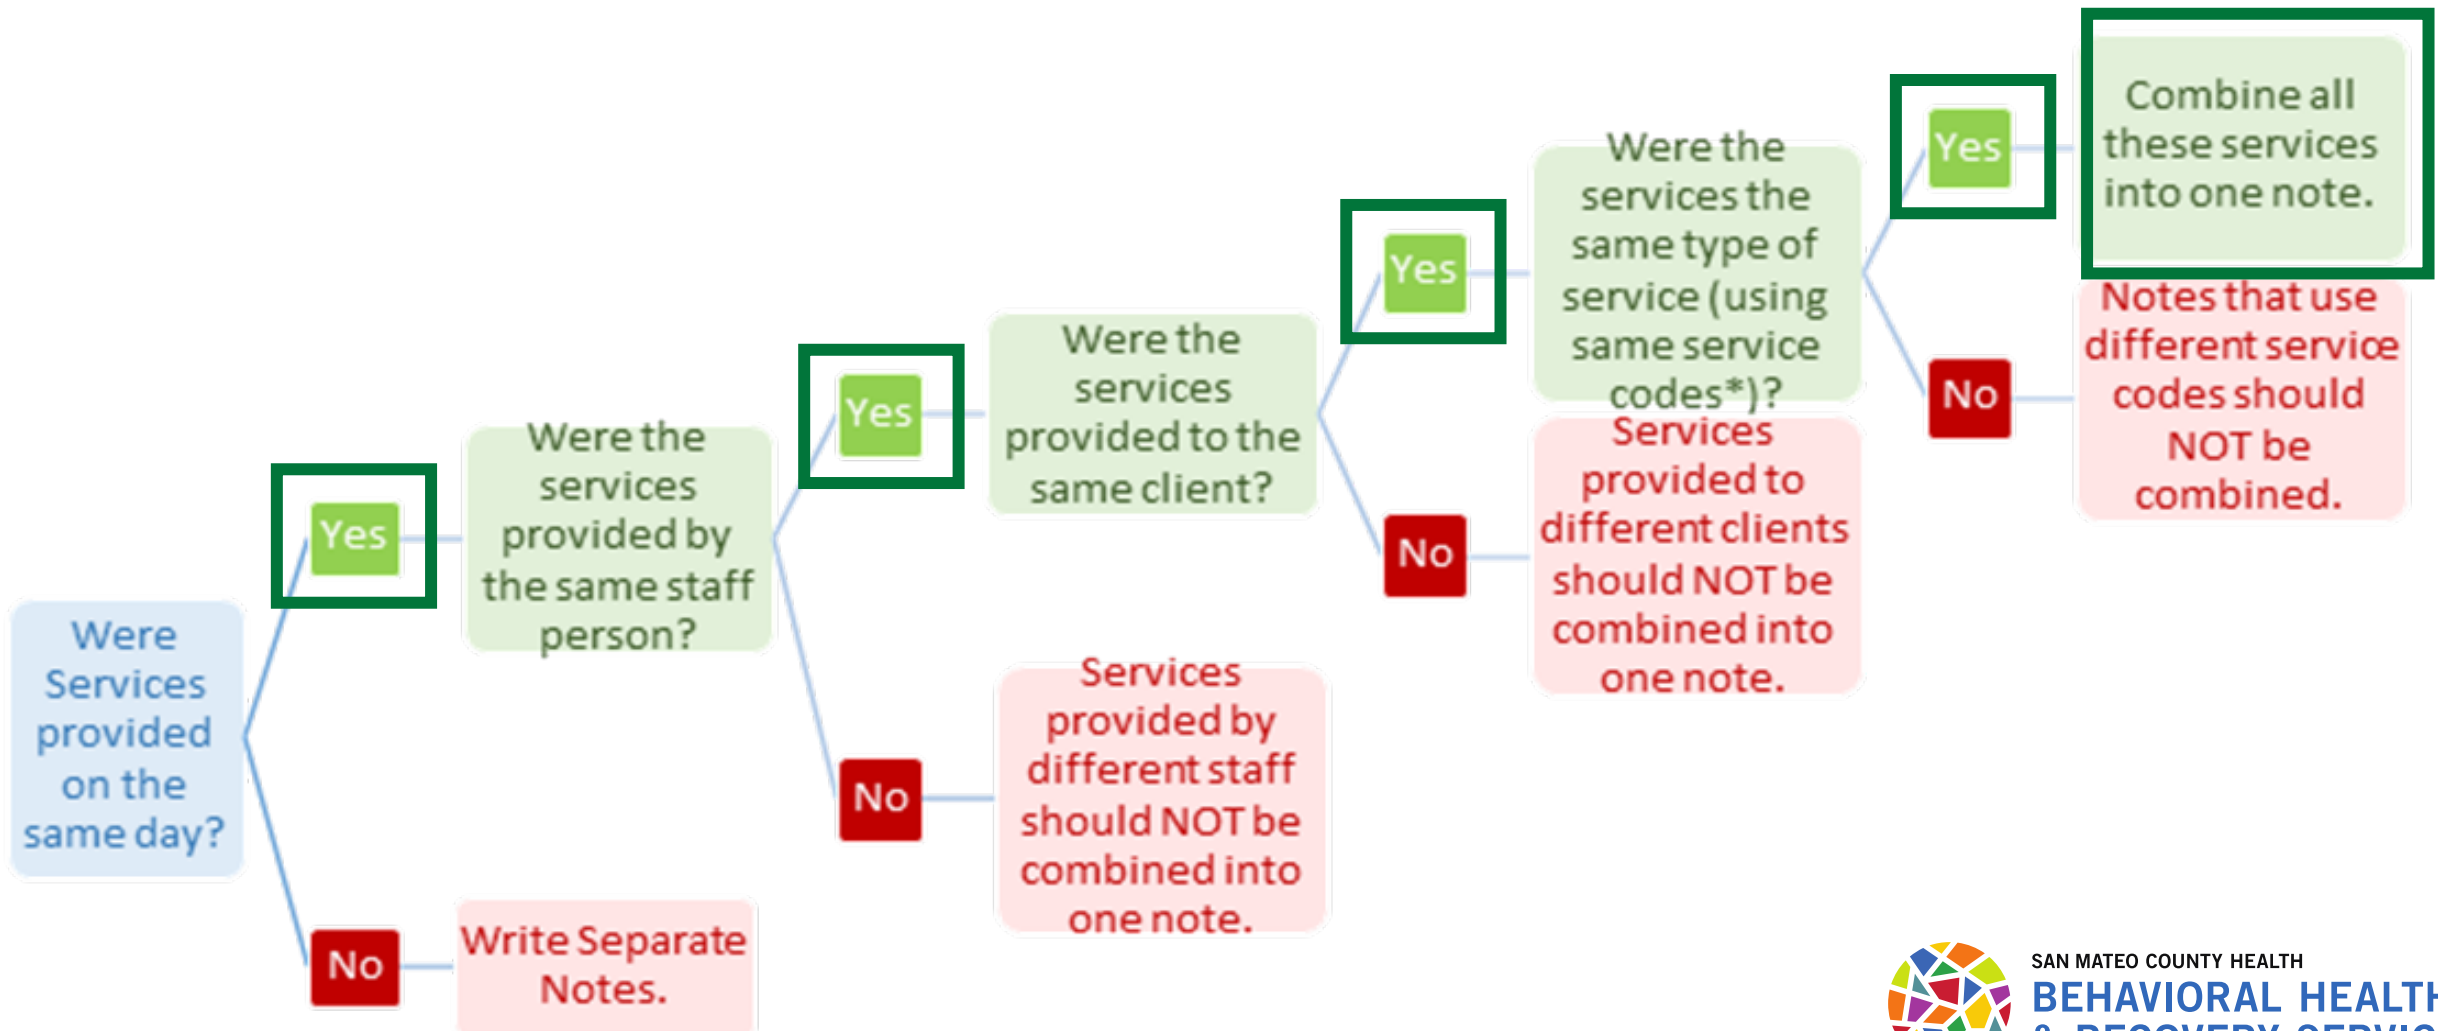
Were Services provided on the same day?

Yes

Were the services provided by the same staff person?

Yes

Were the services provided to the same client?

Yes

Were the services the same type of service (using same service codes*)?

Yes

Combine all these services into one note.

No

Notes that use different service codes should NOT be combined.

No

Services provided to different clients should NOT be combined into one note.

No

Services provided by different staff should NOT be combined into one note.

No

Write Separate Notes.

SAN MATEO COUNTY HEALTH
BEHAVIORAL HEALT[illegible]
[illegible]